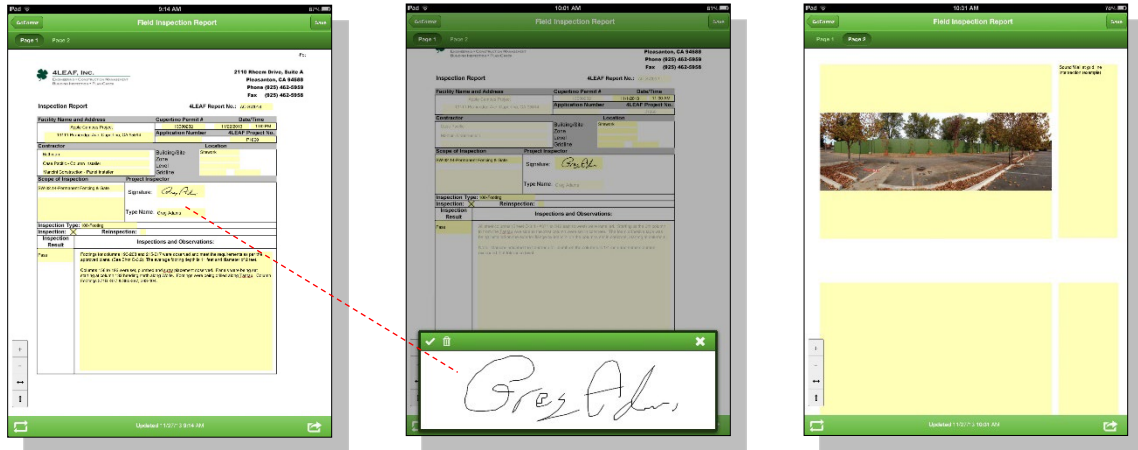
iPad 5:14 AM
GoForms Field Inspection Report Save
Page 1 Page 2

4LEAF, Inc.
2110 Rheem Drive, Suite A
Pleasanton, CA 94588
Phone (925) 462-5959
Fax (925) 462-5958

Inspection Report
4LEAF Report No.:

| Facility Name and Address | Cupertino Permit # | Date/Time |
|---|---|---|
| | Application Number | 4LEAF Project No. |
| Contractor | Location | |
| | Building/Bldg | Grounds |
| | Zone | |
| | Level | |
| | Gridline | |
| Scope of Inspection | Project Inspector | |
| | Signature: | |
| | Type Name: Greg Adams | |

Inspection Type:
Inspection: X Reinspection:

| Inspection Result | Inspections and Observations: |
|---|---|
| Pass | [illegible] |

Updated 11/2/13 5:14 AM

iPad 10:01 AM
GoForms Field Inspection Report Save
Page 1 Page 2

Pleasanton, CA 94588
Phone (925) 462-5959
Fax (925) 462-5958
Inspection Report 4LEAF Report No.:
Facility Name and Address | Cupertino Permit # | Date/Time
Application Number | 4LEAF Project No.
Contractor | Location
Building/Bldg | Grounds
Zone
Level
Gridline
Scope of Inspection | Project Inspector
Signature:
Type Name: Greg Adams
Inspection Type:
Inspection: X Reinspection:
Inspection Result | Inspections and Observations:
Pass

Greg Adams

iPad 10:31 AM
GoForms Field Inspection Report Save
Page 1 Page 2

Sound Wall Image of the intersection examples

Updated 11/2/13 10:31 AM